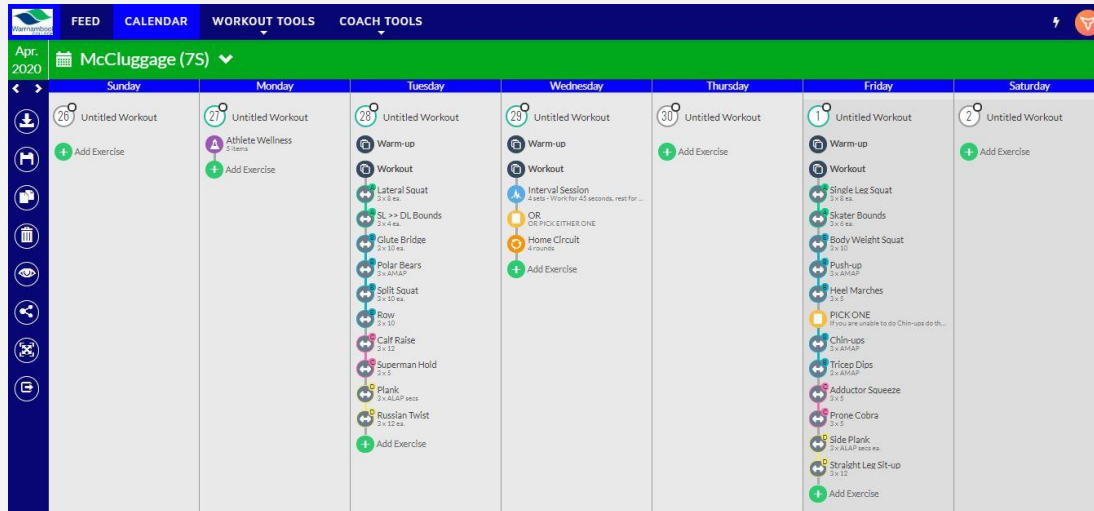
Warrnambool

FEED CALENDAR WORKOUT TOOLS COACH TOOLS

Apr. 2020 McCluggage (7S)

| Sunday | Monday | Tuesday | Wednesday | Thursday | Friday | Saturday |
|---|---|---|---|---|---|---|
| 26 Untitled Workout | 27 Untitled Workout | 28 Untitled Workout | 29 Untitled Workout | 30 Untitled Workout | 1 Untitled Workout | 2 Untitled Workout |
| Add Exercise | Athlete Wellness 5 items | Warm-up | Warm-up | Add Exercise | Warm-up | Add Exercise |
| | Add Exercise | Workout | Workout | | Workout | |
| | | Lateral Squat 3 x 8 ea. | Interval Session 4 sets - Work for 45 seconds, rest for ... | | Single Leg Squat 3 x 8 ea. | |
| | | SL >> DL Bounds 3 x 4 ea. | OR OR PICK EITHER ONE | | Skater Bounds 3 x 6 ea. | |
| | | Glute Bridge 2 x 10 ea. | Home Circuit 4 rounds | | Body Weight Squat 3 x 10 | |
| | | Polar Bears 3 x AMAP | Add Exercise | | Push-up 3 x AMAP | |
| | | Split Squat 3 x 10 ea. | | | Heel Marches 3 x 5 | |
| | | Row 3 x 10 | | | PICK ONE If you are unable to do Chin-ups do th... | |
| | | Calf Raise 3 x 12 | | | Chin-ups 3 x AMAP | |
| | | Superman Hold 3 x 5 | | | Tricep Dips 3 x AMAP | |
| | | Plank 3 x ALAP secs | | | Adductor Squeeze 3 x 5 | |
| | | Russian Twist 3 x 12 ea. | | | Prone Cobra 3 x 5 | |
| | | Add Exercise | | | Side Plank 3 x ALAP secs ea. | |
| | | | | | Straight Leg Sit-up 3 x 12 | |
| | | | | | Add Exercise | |